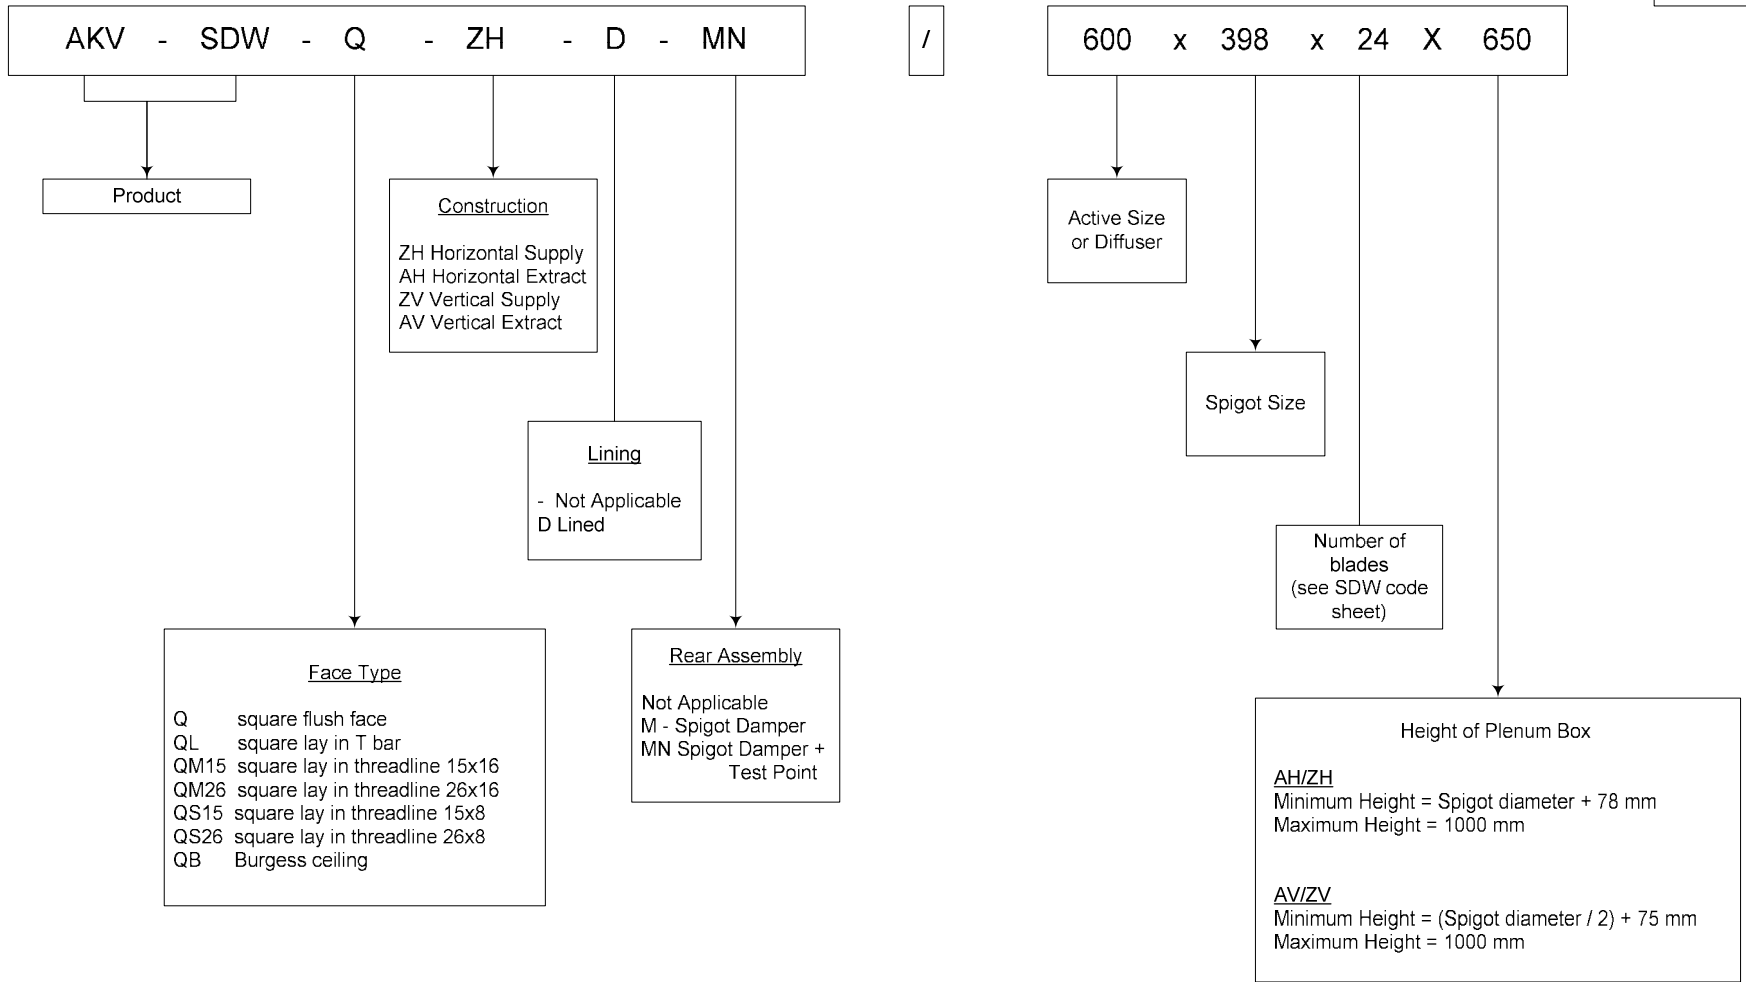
AKV - SDW - Q - ZH - D - MN

/

600 x 398 x 24 X 650

Product

Construction

ZH Horizontal Supply
AH Horizontal Extract
ZV Vertical Supply
AV Vertical Extract

Lining

- Not Applicable
D Lined

Face Type

Q square flush face
QL square lay in T bar
QM15 square lay in threadline 15x16
QM26 square lay in threadline 26x16
QS15 square lay in threadline 15x8
QS26 square lay in threadline 26x8
QB Burgess ceiling

Rear Assembly

Not Applicable
M - Spigot Damper
MN Spigot Damper + Test Point

Active Size or Diffuser

Spigot Size

Number of blades (see SDW code sheet)

Height of Plenum Box

AH/ZH
Minimum Height = Spigot diameter + 78 mm
Maximum Height = 1000 mm

AV/ZV
Minimum Height = (Spigot diameter / 2) + 75 mm
Maximum Height = 1000 mm